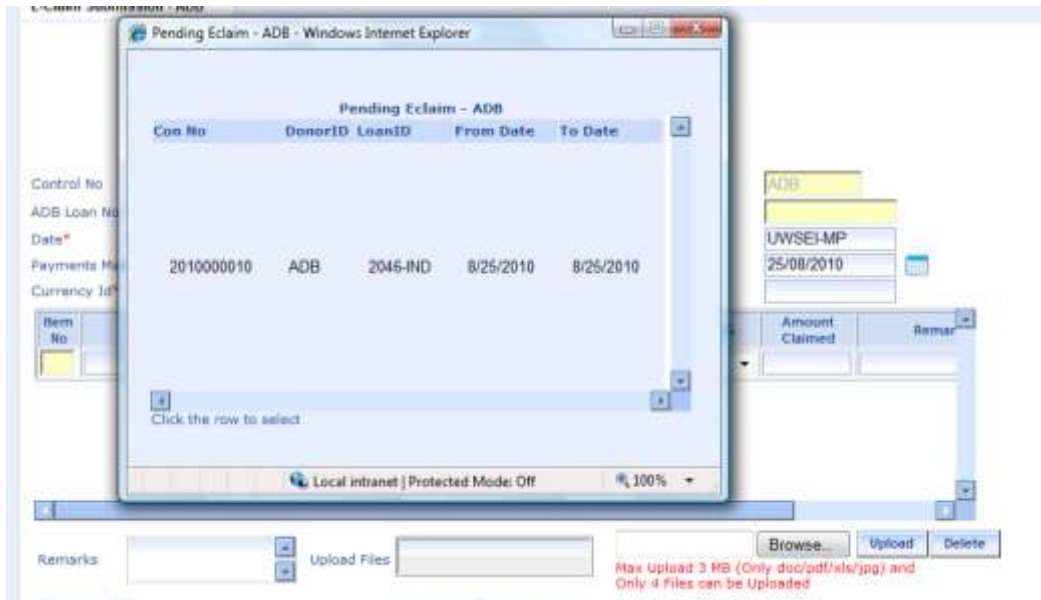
E-Claim Submission - ADB

Pending Eclaim - ADB - Windows Internet Explorer

Pending Eclaim - ADB

| Con No | DonorID | LoanID | From Date | To Date |
|---|---|---|---|---|
| 2010000010 | ADB | 2046-IND | 8/25/2010 | 8/25/2010 |

Click the row to select

Local intranet | Protected Mode: Off

100%

Control No

ADB Loan No

Date*

Payments Ma

Currency Id*

ADB

UWSEI-MP

25/08/2010

Item No

Amount Claimed

Remar

Remarks

Upload Files

Browse...

Upload

Delete

Max Upload 3 MB (Only doc/pdf/xls/jpg) and Only 4 Files can be Uploaded